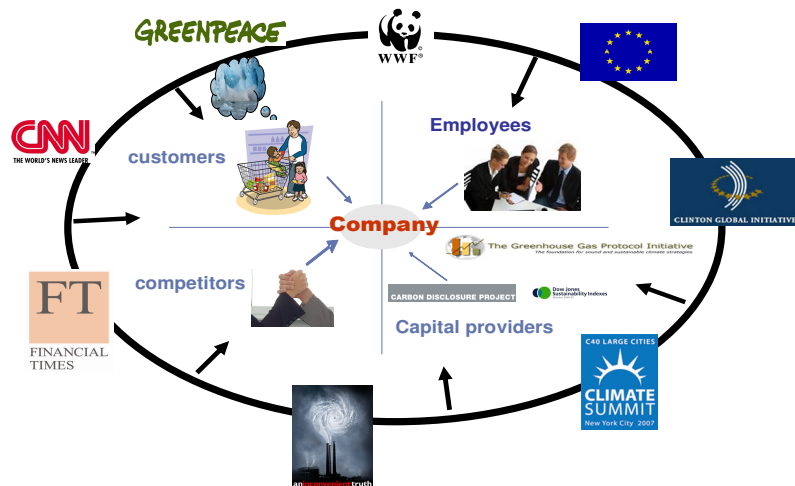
GREENPEACE

WWF

CNN
THE WORLD'S NEWS LEADER

customers

Employees

CLINTON GLOBAL INITIATIVE

Company

The Greenhouse Gas Protocol Initiative
The foundation for sound and sustainable climate strategies

FT
FINANCIAL TIMES

competitors

CARBON DISCLOSURE PROJECT

Dow Jones Sustainability Indexes

Capital providers

C40 LARGE CITIES
CLIMATE SUMMIT
New York City 2007

an inconvenient truth